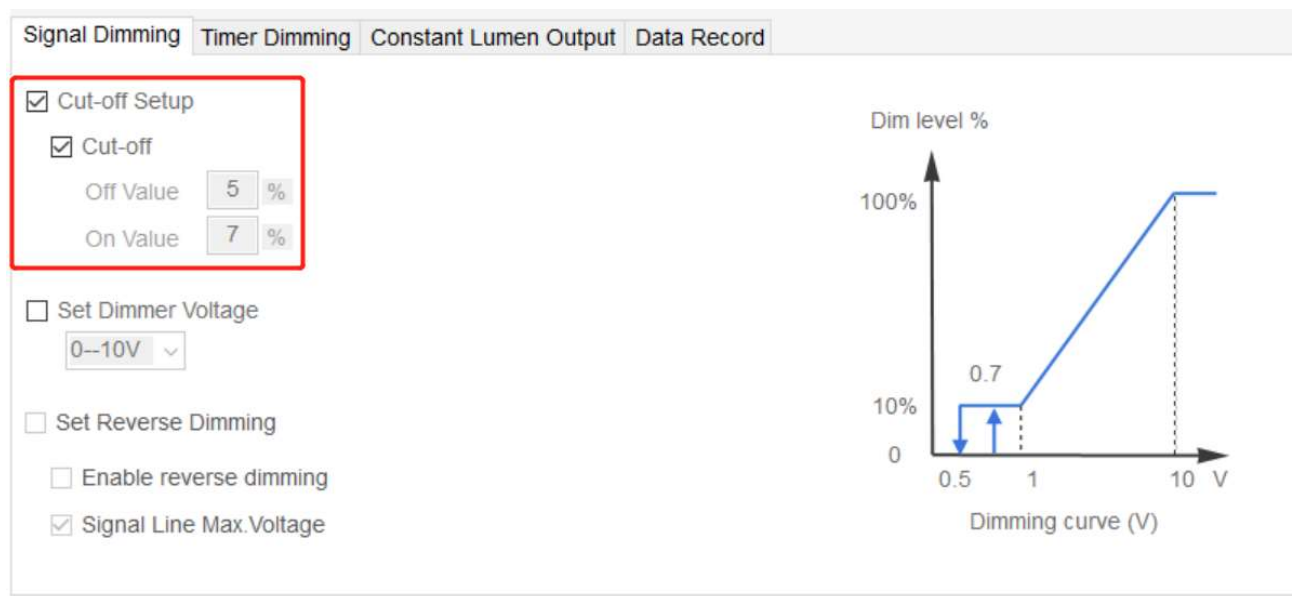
Signal Dimming | Timer Dimming | Constant Lumen Output | Data Record

☑ Cut-off Setup
☑ Cut-off
Off Value 5 %
On Value 7 %

☐ Set Dimmer Voltage
0--10V

☐ Set Reverse Dimming
☐ Enable reverse dimming
☑ Signal Line Max.Voltage

Dim level %
100%
0.7
10%
0
0.5
1
10 V
Dimming curve (V)